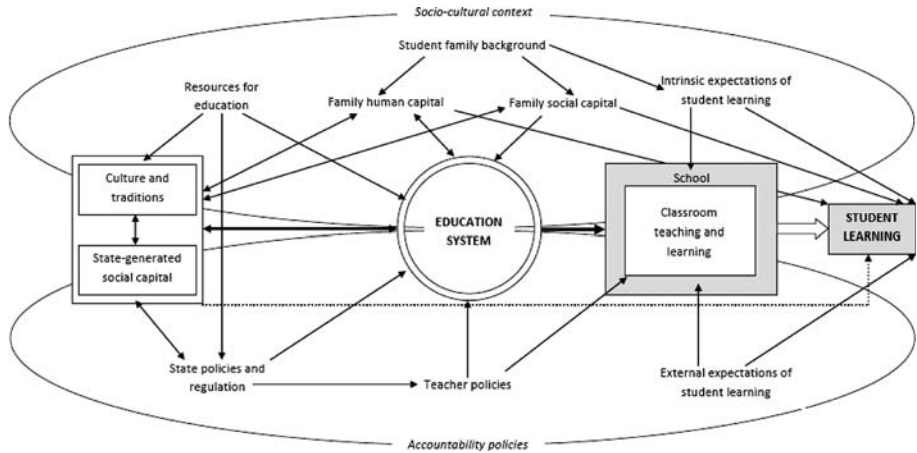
Socio-cultural context

Student family background

Resources for education

Family human capital

Family social capital

Intrinsic expectations of student learning

Culture and traditions

State-generated social capital

EDUCATION SYSTEM

School

Classroom teaching and learning

STUDENT LEARNING

State policies and regulation

Teacher policies

External expectations of student learning

Accountability policies